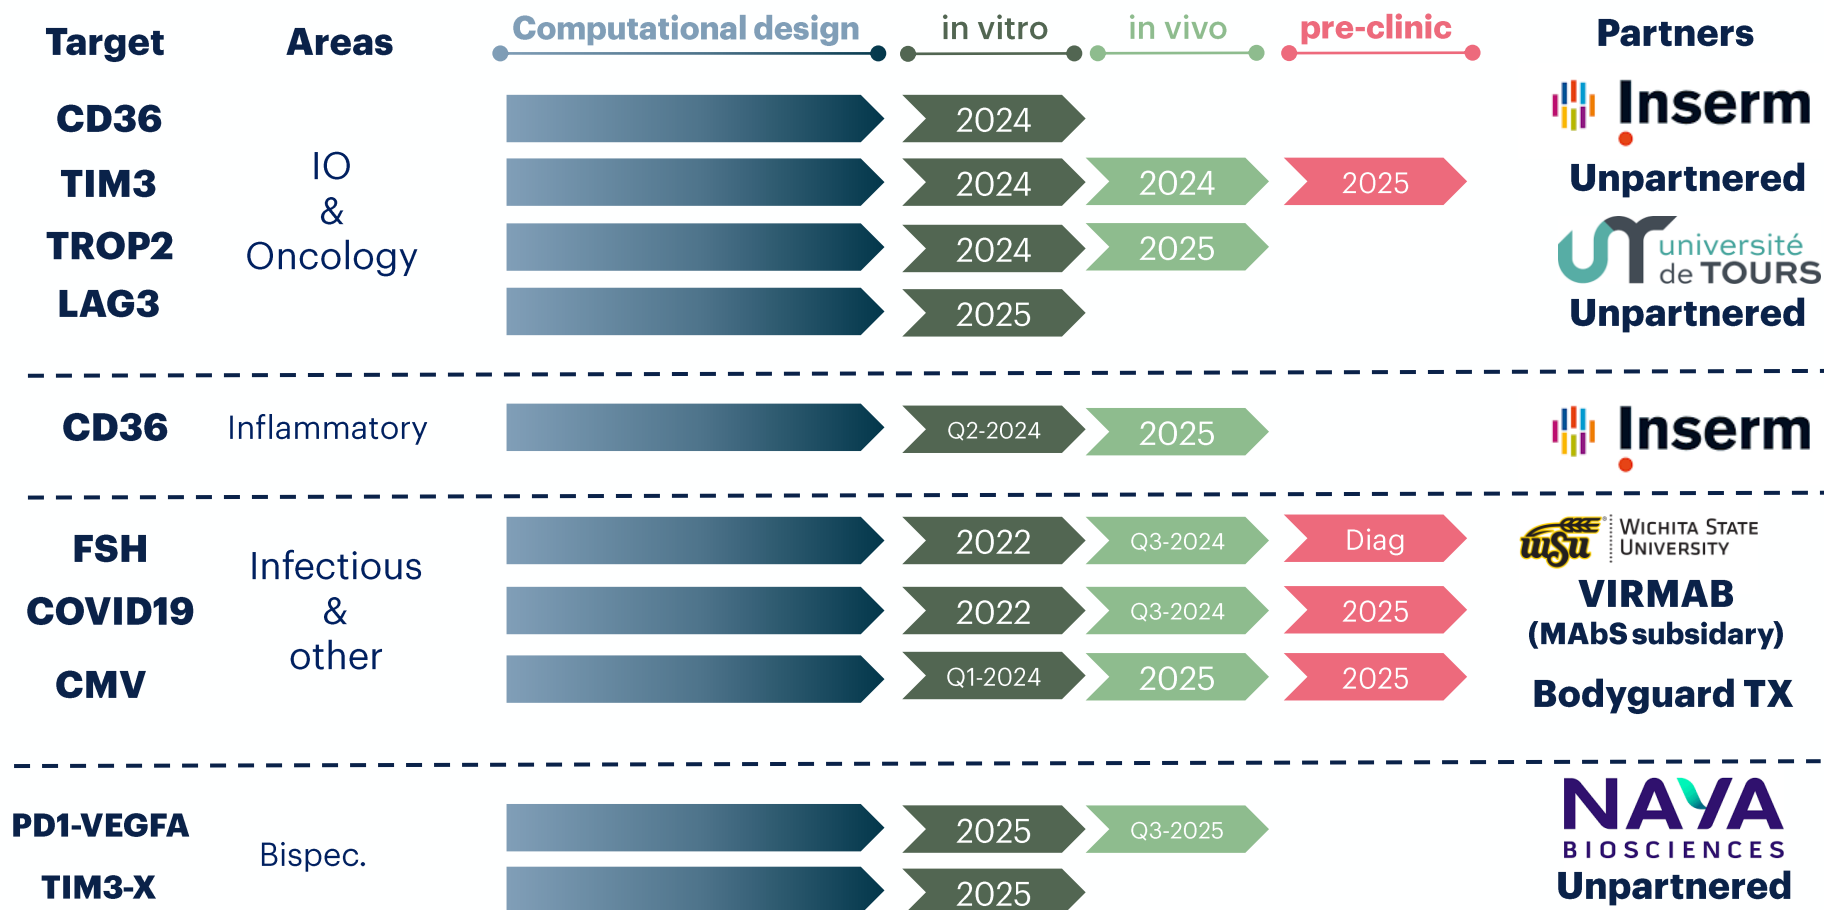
| Target | Areas | Computational design | in vitro | in vivo | pre-clinic | Partners |
|---|---|---|---|---|---|---|
| CD36 | IO & Oncology | | 2024 | | | Inserm |
| TIM3 | | | 2024 | 2024 | 2025 | Unpartnered |
| TROP2 | | | 2024 | 2025 | | université de TOURS |
| LAG3 | | | 2025 | | | Unpartnered |
| CD36 | Inflammatory | | Q2-2024 | 2025 | | Inserm |
| FSH | Infectious & other | | 2022 | Q3-2024 | Diag | WSU Wichita State University |
| COVID19 | | | 2022 | Q3-2024 | 2025 | VIRMAB (MAbS subsidary) |
| CMV | | | Q1-2024 | 2025 | 2025 | Bodyguard TX |
| PD1-VEGFA | Bispec. | | 2025 | Q3-2025 | | NAYA BIOSCIENCES |
| TIM3-X | | | 2025 | | | Unpartnered |